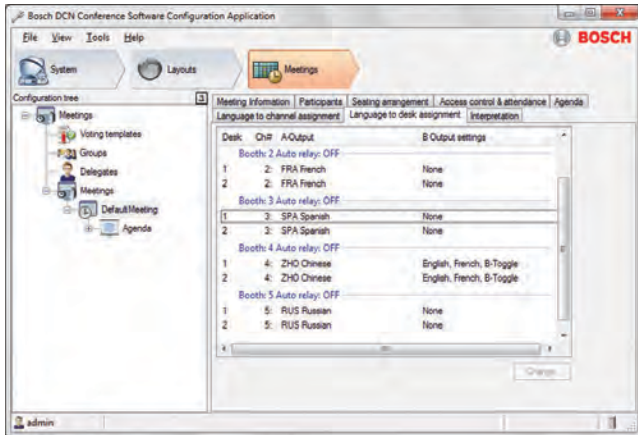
Bosch DCN Conference Software Configuration Application

File View Tools Help

BOSCH

System

Layouts

Meetings

Configuration tree

3

Meetings
Voting templates
Groups
Delegates
Meetings
DefaultMeeting
Agenda

Meeting information | Participants | Seating arrangement | Access control & attendance | Agenda
Language to channel assignment | Language to desk assignment | Interpretation

| Desk | Ch# | A-Output | B Output settings |
|---|---|---|---|
| Booth: 2 Auto relay: OFF | | | |
| 1 | 2: | FRA French | None |
| 2 | 2: | FRA French | None |
| Booth: 3 Auto relay: OFF | | | |
| 1 | 3: | SPA Spanish | None |
| 2 | 3: | SPA Spanish | None |
| Booth: 4 Auto relay: OFF | | | |
| 1 | 4: | ZHO Chinese | English, French, B-Toggle |
| 2 | 4: | ZHO Chinese | English, French, B-Toggle |
| Booth: 5 Auto relay: OFF | | | |
| 1 | 5: | RUS Russian | None |
| 2 | 5: | RUS Russian | None |

Change...

admin